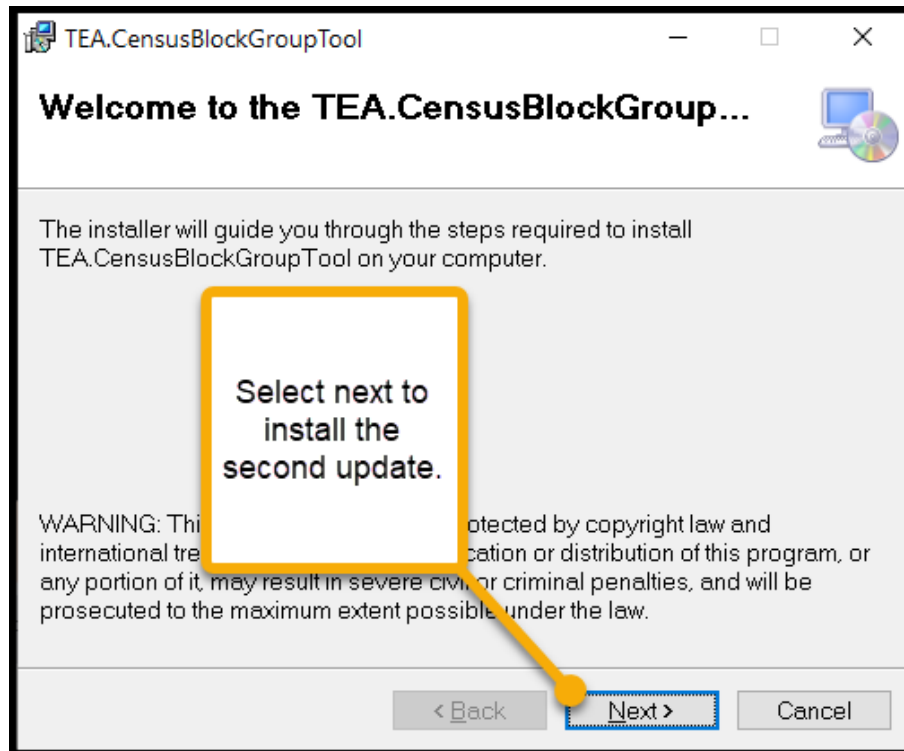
TEA.CensusBlockGroupTool

Welcome to the TEA.CensusBlockGroup...

The installer will guide you through the steps required to install TEA.CensusBlockGroupTool on your computer.

Select next to install the second update.

WARNING: Thi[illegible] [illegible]otected by copyright law and international tre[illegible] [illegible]cation or distribution of this program, or any portion of it, may result in severe civil or criminal penalties, and will be prosecuted to the maximum extent possible under the law.

< Back
Next >
Cancel